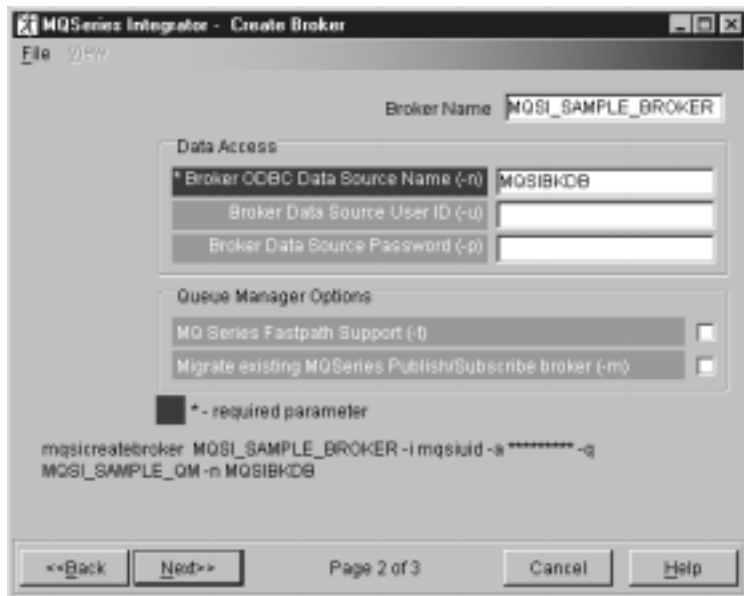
MQSeries Integrator - Create Broker

File View

Broker Name MQSI_SAMPLE_BROKER

Data Access

* Broker ODBC Data Source Name (-n) MQSIBKDB

Broker Data Source User ID (-u)

Broker Data Source Password (-p)

Queue Manager Options

MQ Series Fastpath Support (-t)

Migrate existing MQSeries Publish/Subscribe broker (-m)

* - required parameter

mqsicreatebroker MQSI_SAMPLE_BROKER -i mqsiuid -a ********** -q MQSI_SAMPLE_QM -n MQSIBKDB

<<Back Next>> Page 2 of 3 Cancel Help